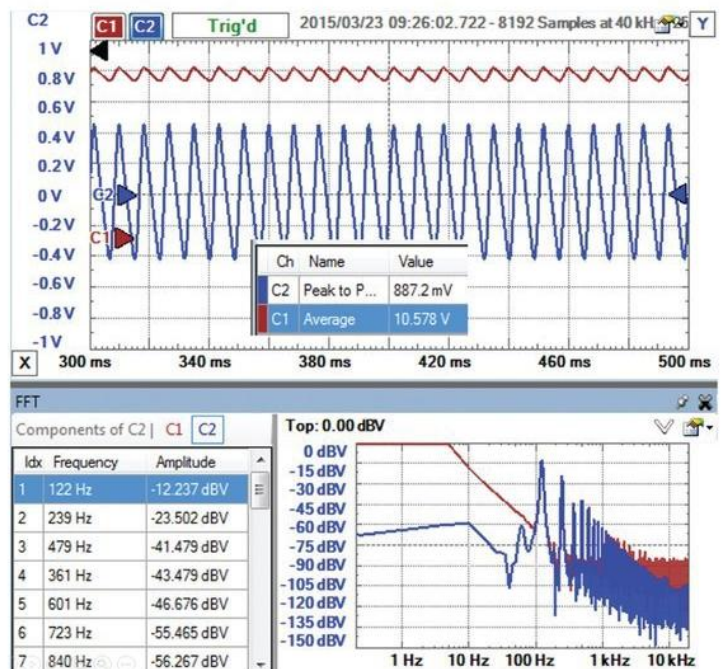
C2 C1 C2 Trig'd 2015/03/23 09:26:02.722 - 8192 Samples at 40 kH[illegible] Y

1 V
0.8 V
0.6 V
0.4 V
0.2 V
0 V
-0.2 V
-0.4 V
-0.6 V
-0.8 V
-1 V

C2
C1

| Ch | Name | Value |
|---|---|---|
| C2 | Peak to P... | 887.2 mV |
| C1 | Average | 10.578 V |

X 300 ms 340 ms 380 ms 420 ms 460 ms 500 ms

FFT

Components of C2 | C1 C2

| Idx | Frequency | Amplitude |
|---|---|---|
| 1 | 122 Hz | -12.237 dBV |
| 2 | 239 Hz | -23.502 dBV |
| 3 | 479 Hz | -41.479 dBV |
| 4 | 361 Hz | -43.479 dBV |
| 5 | 601 Hz | -46.676 dBV |
| 6 | 723 Hz | -55.465 dBV |
| 7 | 840 Hz | -56.267 dBV |

Top: 0.00 dBV

0 dBV
-15 dBV
-30 dBV
-45 dBV
-60 dBV
-75 dBV
-90 dBV
-105 dBV
-120 dBV
-135 dBV
-150 dBV

1 Hz 10 Hz 100 Hz 1 kHz 10 kHz